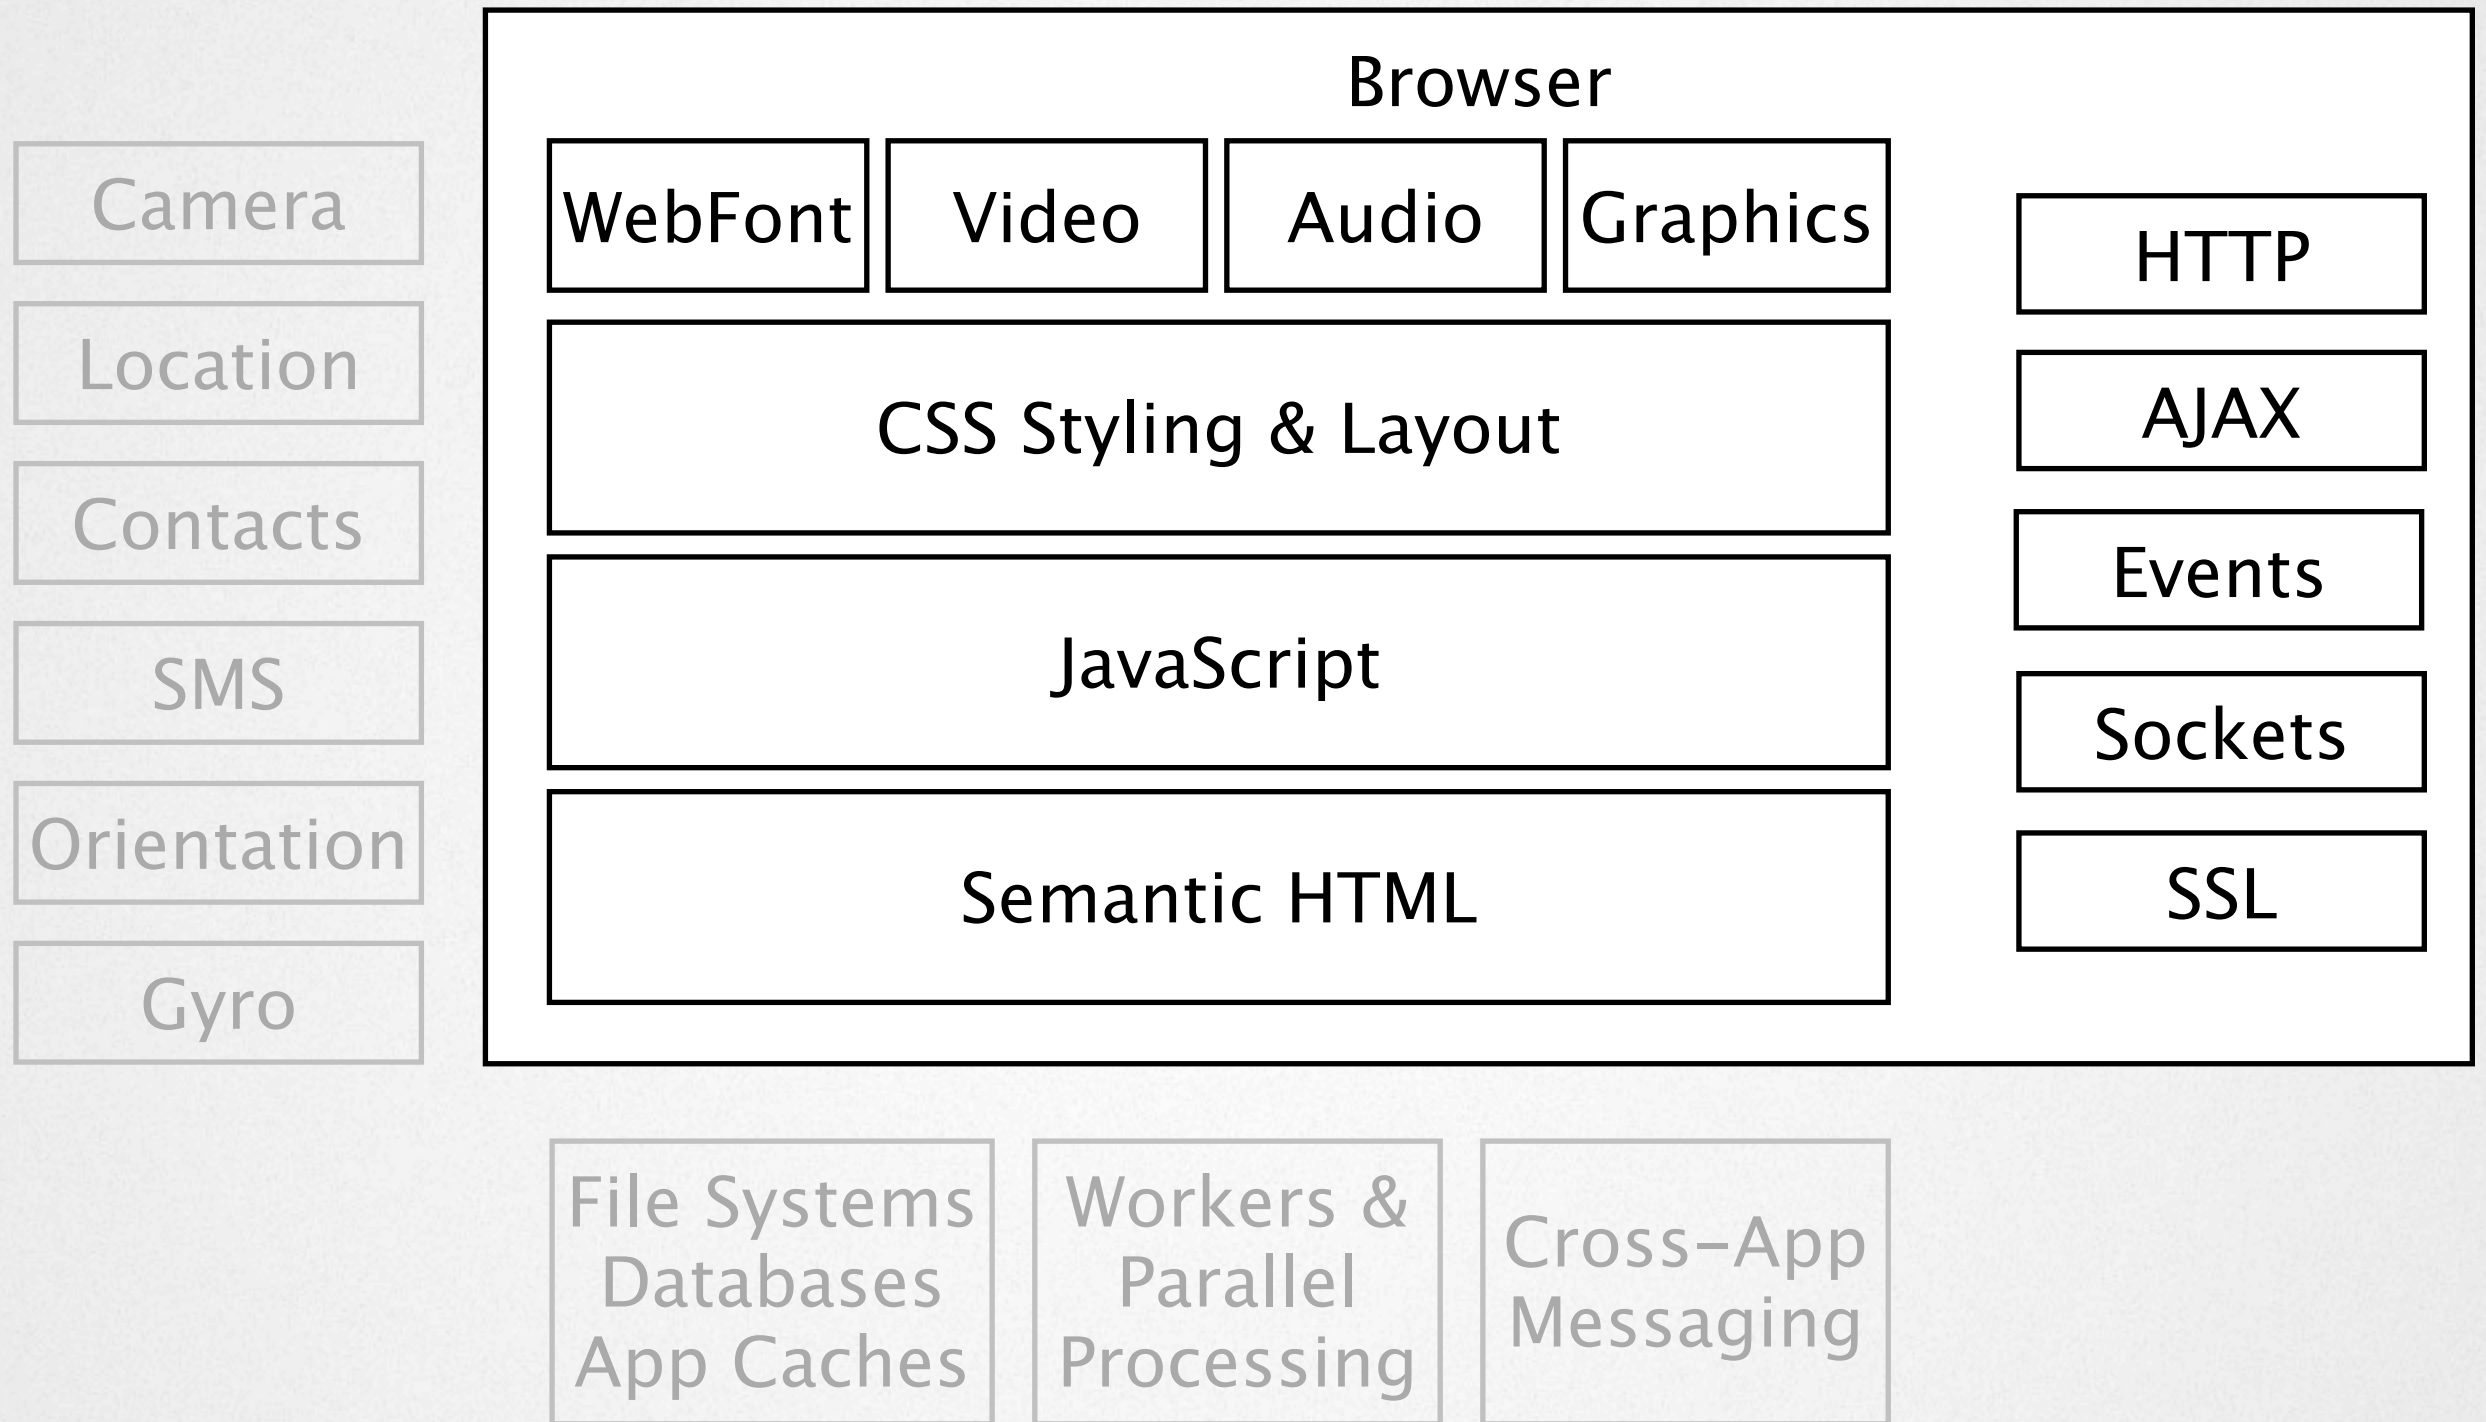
Browser

WebFont

Video

Audio

Graphics

CSS Styling & Layout

JavaScript

Semantic HTML

HTTP

AJAX

Events

Sockets

SSL

Camera

Location

Contacts

SMS

Orientation

Gyro

File Systems Databases App Caches

Workers & Parallel Processing

Cross-App Messaging